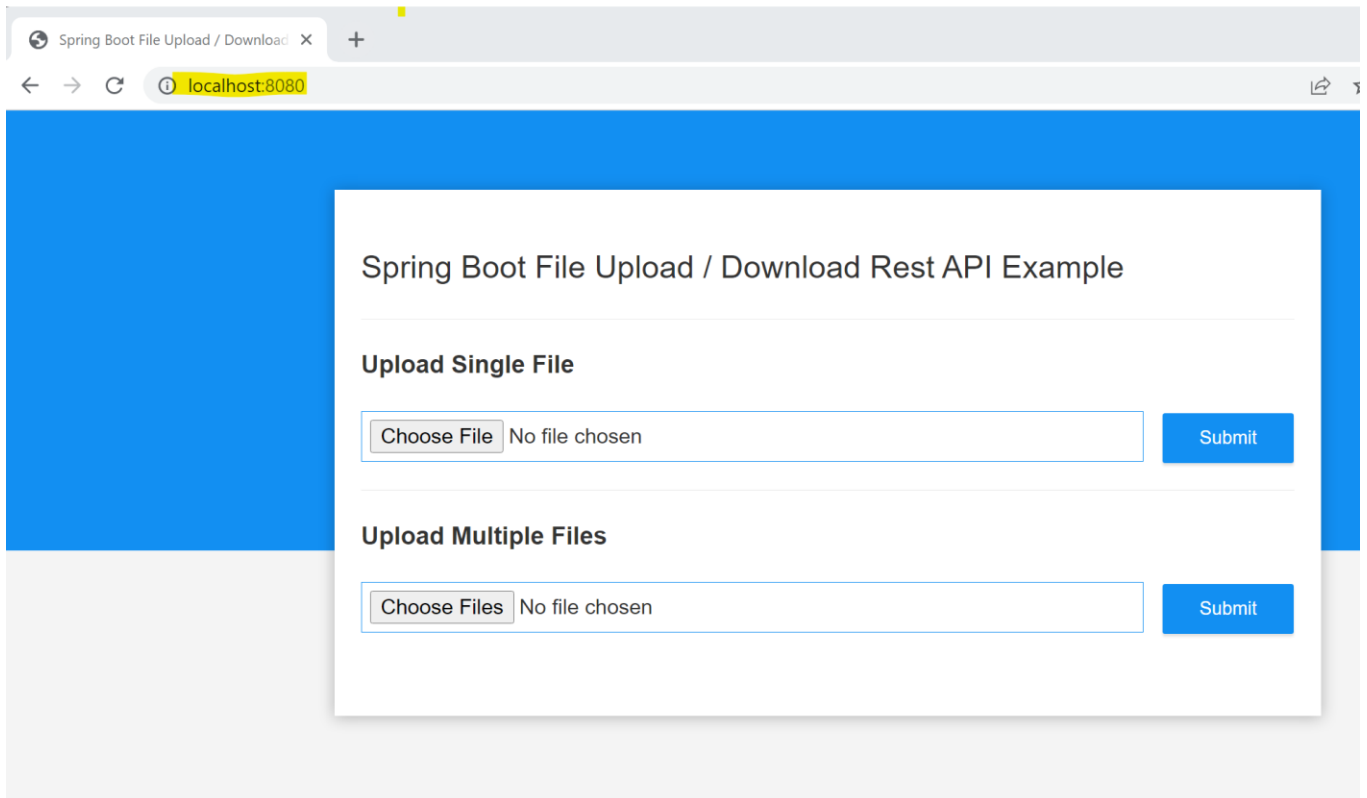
Spring Boot File Upload / Download ×
+

localhost:8080

Spring Boot File Upload / Download Rest API Example

Upload Single File

Choose File No file chosen

Submit

Upload Multiple Files

Choose Files No file chosen

Submit